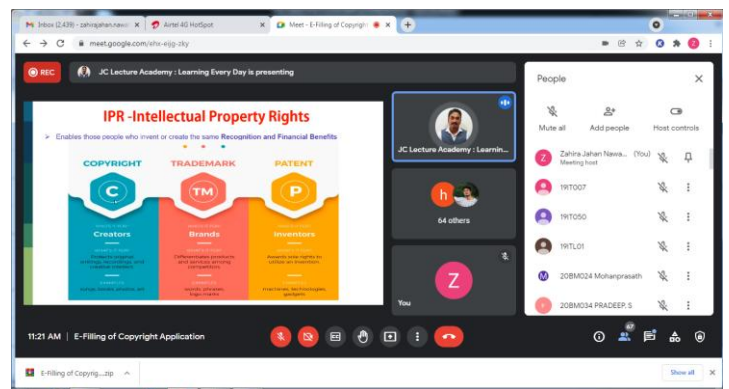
Inbox (2,439) - zahirajahan.nawa...
Airtel 4G Hotspot
Meet - E-Filling of Copyright
meet.google.com/ehr-ejjg-zky

REC
JC Lecture Academy : Learning Every Day is presenting

IPR -Intellectual Property Rights
➢ Enables those people who invent or create the same Recognition and Financial Benefits

COPYRIGHT
C
Creators
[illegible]

TRADEMARK
TM
Brands
Differentiate products and services among competitors
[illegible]
words, phrases, logo marks

PATENT
P
Inventors
Awards sole rights to utilize an invention
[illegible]
machines, technologies, gadgets

JC Lecture Academy : Learnin...
h
64 others
Z
You

People
Mute all
Add people
Host controls
Zahira Jahan Nawa... (You)
Meeting host
19IT007
19IT050
19ITL01
20BM024 Mohanprasath
20BM034 PRADEEP. S

11:21 AM | E-Filling of Copyright Application
67

E-Filling of Copyrig....zip
Show all